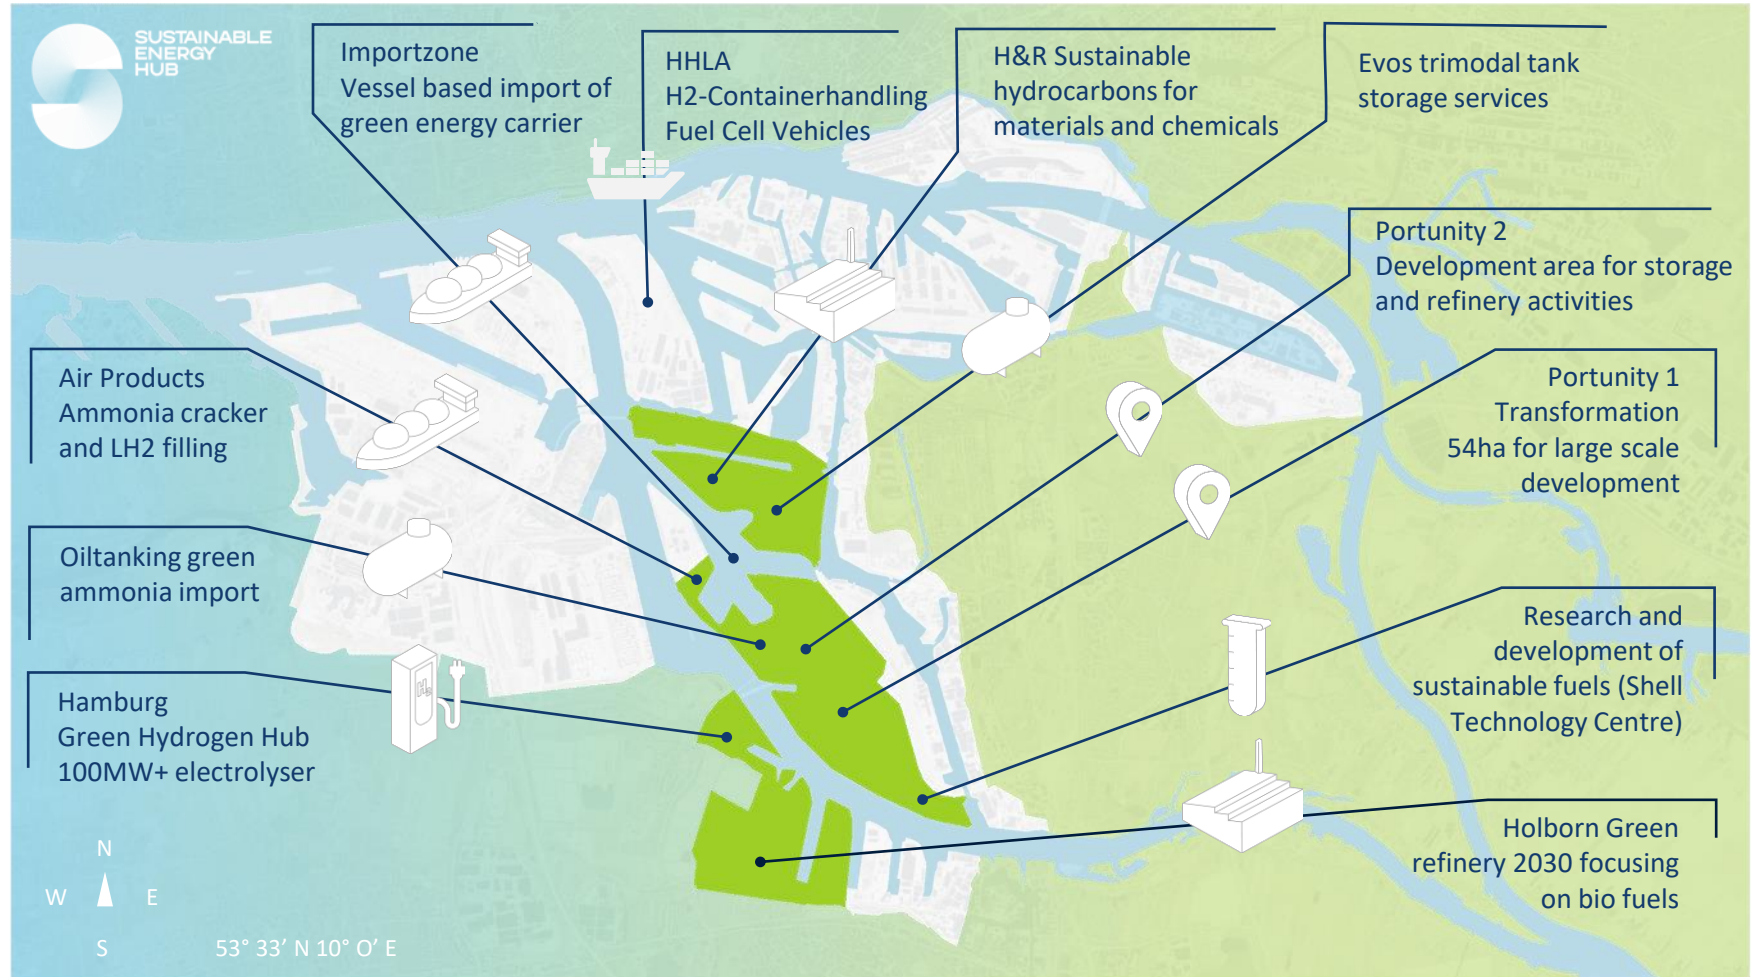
SUSTAINABLE ENERGY HUB

Importzone
Vessel based import of green energy carrier

HHLA
H2-Containerhandling
Fuel Cell Vehicles

H&R Sustainable hydrocarbons for materials and chemicals

Evos trimodal tank storage services

Portunity 2
Development area for storage and refinery activities

Air Products
Ammonia cracker and LH2 filling

Portunity 1
Transformation
54ha for large scale development

Oiltanking green ammonia import

Research and development of sustainable fuels (Shell Technology Centre)

Hamburg
Green Hydrogen Hub
100MW+ electrolyser

Holborn Green refinery 2030 focusing on bio fuels

N
W E
S

53° 33' N 10° O' E